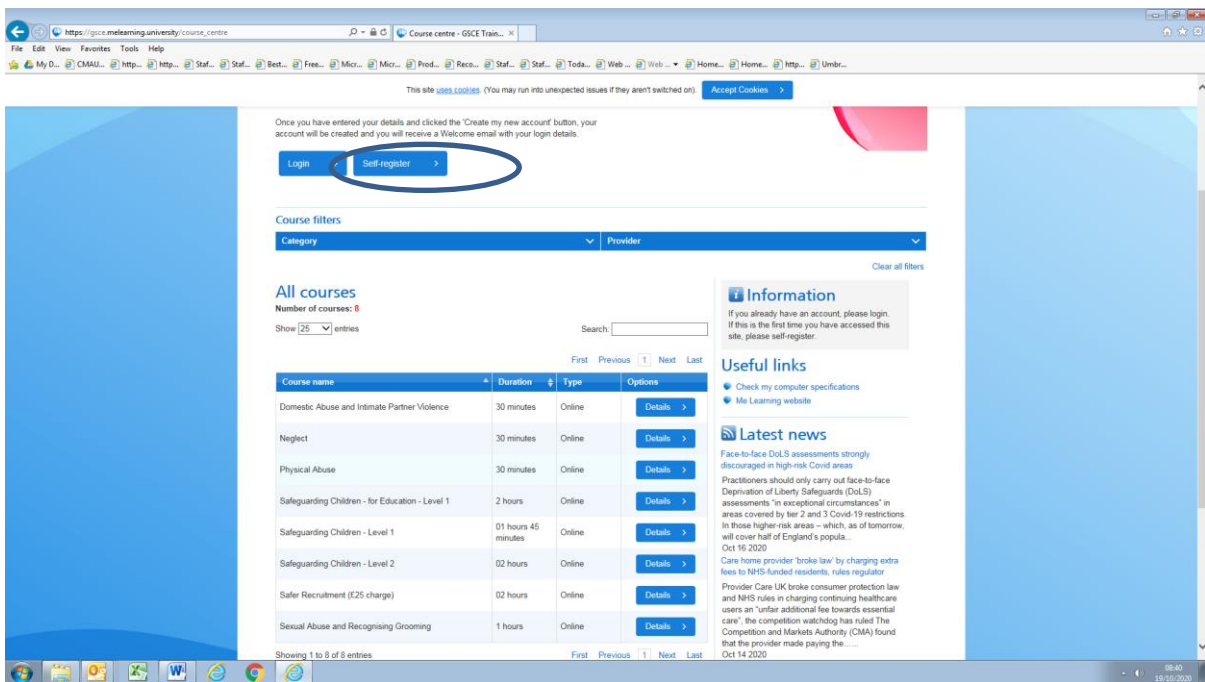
https://gsce.melearning.university/course_centre
Course centre - GSCE Train... ×
File Edit View Favorites Tools Help
My D... CMAU... http... http... Staf... Staf... Best... Free... Micr... Micr... Prod... Reco... Staf... Staf... Toda... Web ... Web ... Home... Home... http... Umbr...

This site uses cookies. (You may run into unexpected issues if they aren't switched on). Accept Cookies >

Once you have entered your details and clicked the 'Create my new account' button, your account will be created and you will receive a Welcome email with your login details.

Login >
Self-register >

Course filters

Category
Provider

Clear all filters

All courses
Number of courses: 8
Show 25 entries
Search:
First Previous 1 Next Last

| Course name | Duration | Type | Options |
|---|---|---|---|
| Domestic Abuse and Intimate Partner Violence | 30 minutes | Online | Details > |
| Neglect | 30 minutes | Online | Details > |
| Physical Abuse | 30 minutes | Online | Details > |
| Safeguarding Children - for Education - Level 1 | 2 hours | Online | Details > |
| Safeguarding Children - Level 1 | 01 hours 45 minutes | Online | Details > |
| Safeguarding Children - Level 2 | 02 hours | Online | Details > |
| Safer Recruitment (£25 charge) | 02 hours | Online | Details > |
| Sexual Abuse and Recognising Grooming | 1 hours | Online | Details > |

Showing 1 to 8 of 8 entries
First Previous 1 Next Last

Information
If you already have an account, please login. If this is the first time you have accessed this site, please self-register.

Useful links
Check my computer specifications
Me Learning website

Latest news
Face-to-face DoLS assessments strongly discouraged in high-risk Covid areas
Practitioners should only carry out face-to-face Deprivation of Liberty Safeguards (DoLS) assessments "in exceptional circumstances" in areas covered by tier 2 and 3 Covid-19 restrictions. In those higher-risk areas – which, as of tomorrow, will cover half of England's popula...
Oct 16 2020
Care home provider 'broke law' by charging extra fees to NHS-funded residents, rules regulator
Provider Care UK broke consumer protection law and NHS rules in charging continuing healthcare users an "unfair additional fee towards essential care", the competition watchdog has ruled The Competition and Markets Authority (CMA) found that the provider made paying the......
Oct 14 2020

08:40
19/10/2020